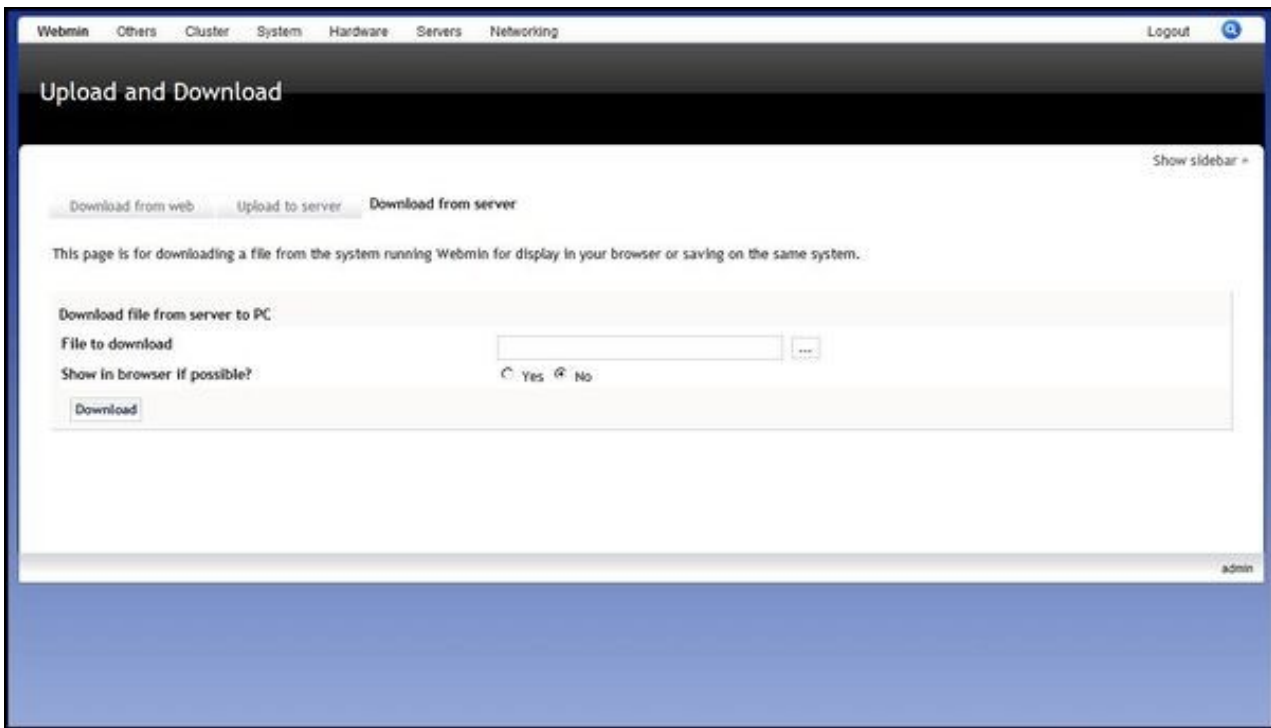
Webmin Others Cluster System Hardware Servers Networking Logout

Upload and Download

Show sidebar »

Download from web Upload to server Download from server

This page is for downloading a file from the system running Webmin for display in your browser or saving on the same system.

Download file from server to PC

File to download ...

Show in browser if possible? Yes No

Download

admin